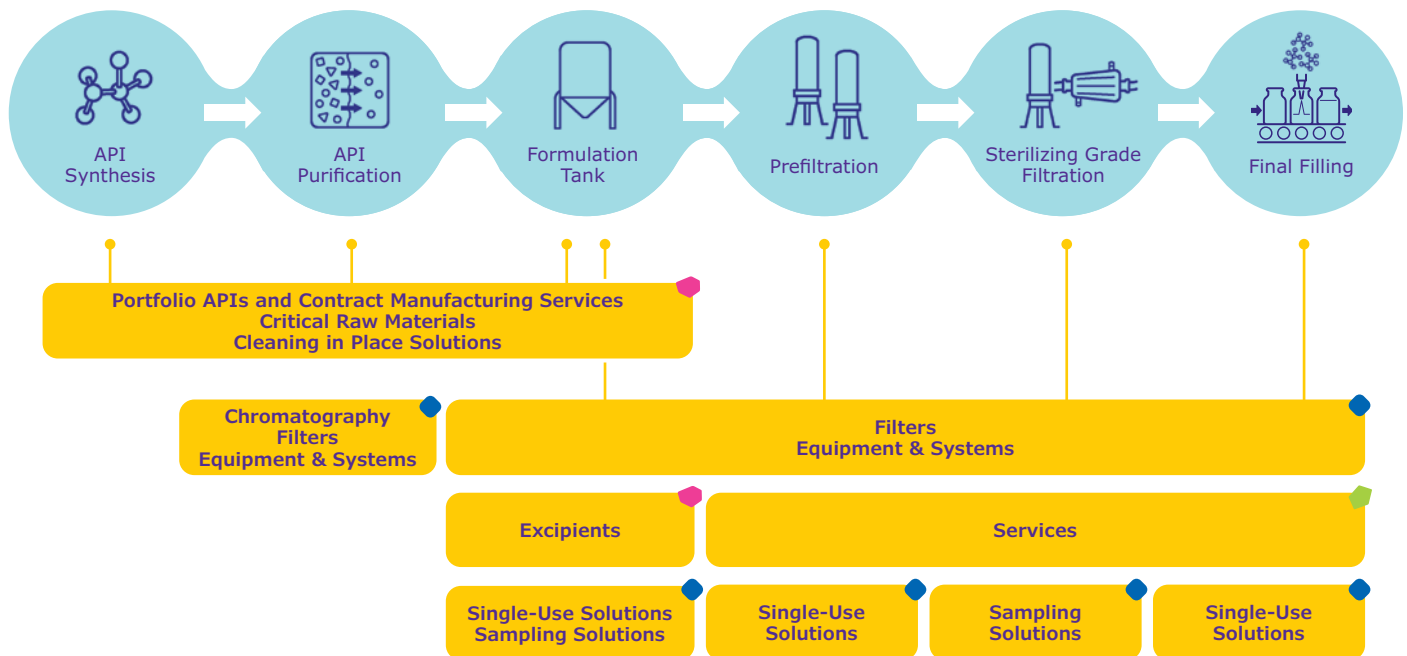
API Synthesis

API Purification

Formulation Tank

Prefiltration

Sterilizing Grade Filtration

Final Filling

Portfolio APIs and Contract Manufacturing Services
Critical Raw Materials
Cleaning in Place Solutions

Chromatography
Filters
Equipment & Systems

Filters
Equipment & Systems

Excipients

Services

Single-Use Solutions
Sampling Solutions

Single-Use Solutions

Sampling Solutions

Single-Use Solutions